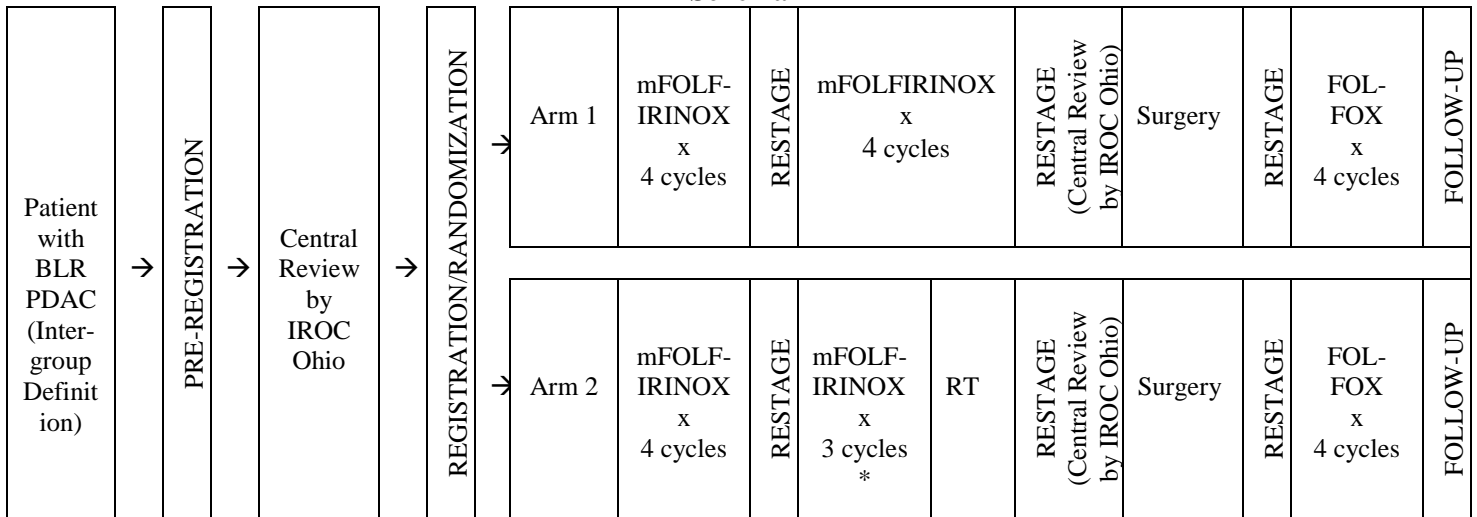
Patient with BLR PDAC (Intergroup Definition)

→

PRE-REGISTRATION

→

Central Review by IROC Ohio

→

REGISTRATION/RANDOMIZATION

→ Arm 1 | mFOLFIRINOX x 4 cycles | RESTAGE | mFOLFIRINOX x 4 cycles | RESTAGE (Central Review by IROC Ohio) | Surgery | RESTAGE | FOLFOX x 4 cycles | FOLLOW-UP

→ Arm 2 | mFOLFIRINOX x 4 cycles | RESTAGE | mFOLFIRINOX x 3 cycles * | RT | RESTAGE (Central Review by IROC Ohio) | Surgery | RESTAGE | FOLFOX x 4 cycles | FOLLOW-UP